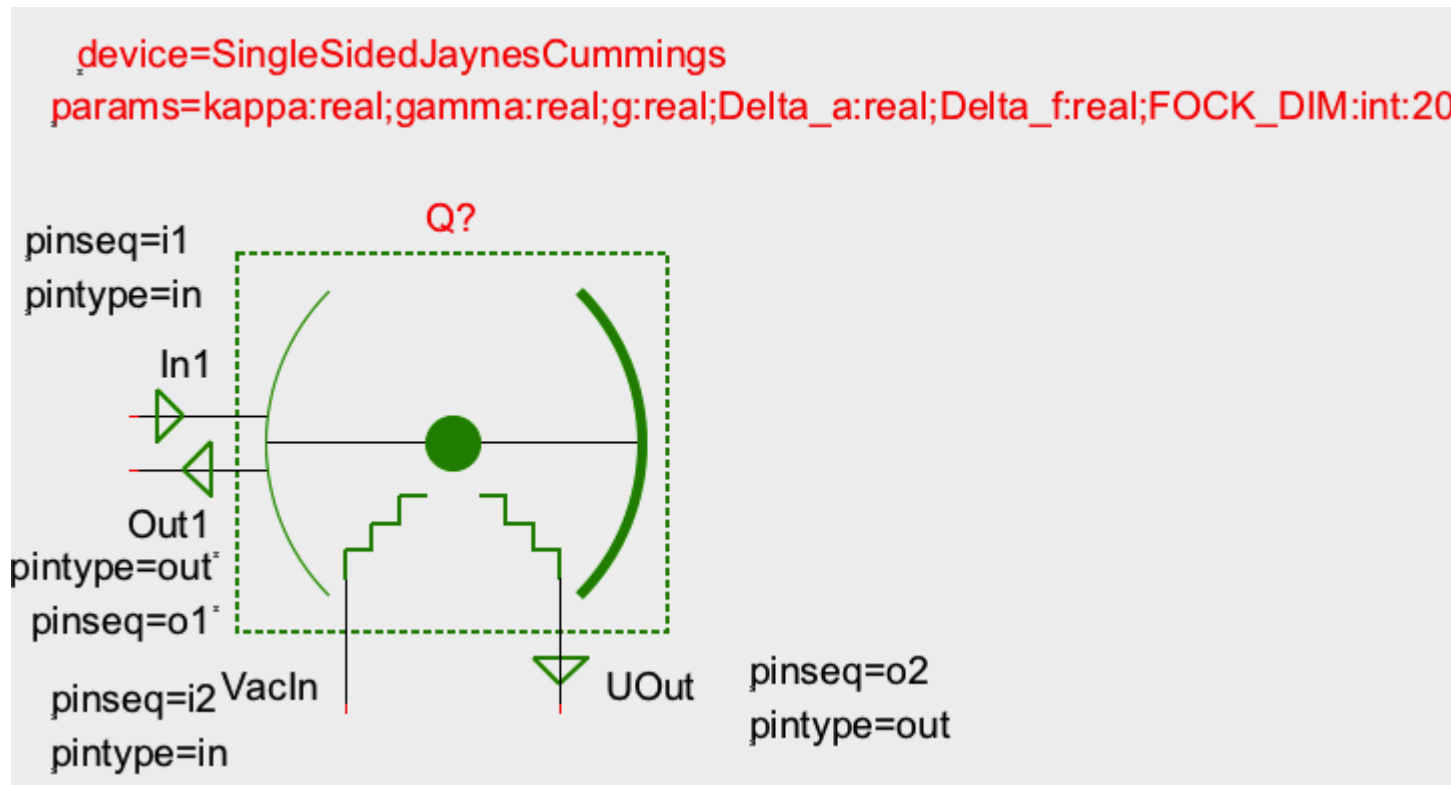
device=SingleSidedJaynesCummings
params=kappa:real;gamma:real;g:real;Delta_a:real;Delta_f:real;FOCK_DIM:int:20

Q?

pinseq=i1
pintype=in

In1

Out1
pintype=out
pinseq=o1

pinseq=i2
pintype=in
VacIn

UOut

pinseq=o2
pintype=out